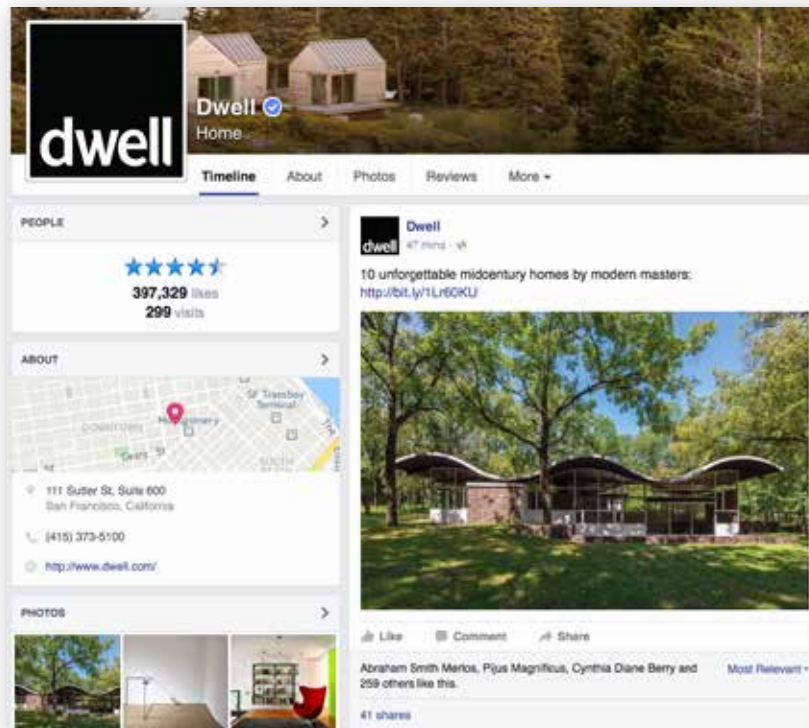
dwell

Dwell
Home

Timeline About Photos Reviews More

PEOPLE

397,329 likes
299 visits

ABOUT

SF Transbay Terminal
Montgomery
DOWNTOWN
Geary St
SOUTH

111 Sutter St, Suite 600
San Francisco, California

(415) 373-5100

http://www.dwell.com/

PHOTOS

Dwell
47 mins

10 unforgettable midcentury homes by modern masters: http://bit.ly/1Lr60KU

Like Comment Share

Abraham Smith Merlos, Pijus Magnificus, Cynthia Diane Berry and 259 others like this.

Most Relevant

41 shares